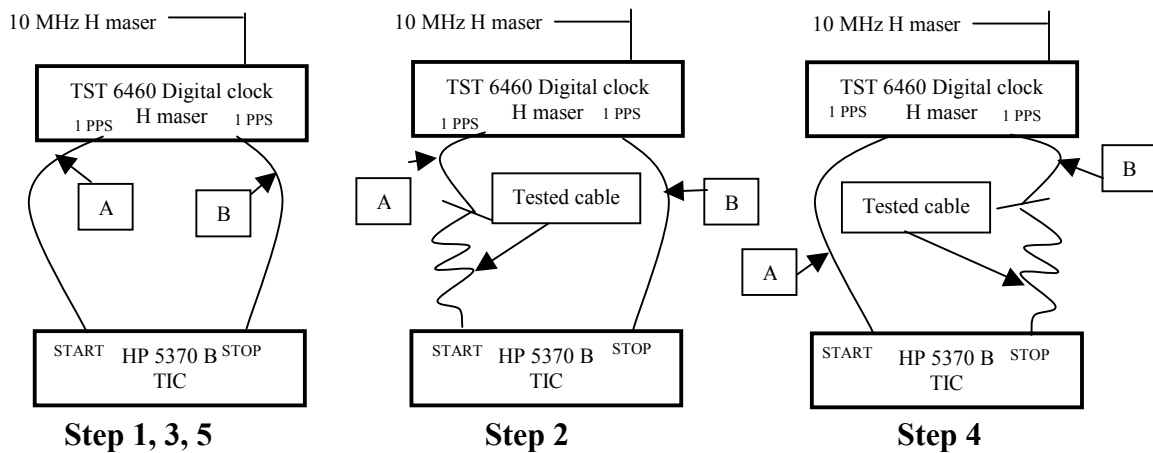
10 MHz H maser

TST 6460 Digital clock
H maser
1 PPS 1 PPS

A B

START HP 5370 B STOP
TIC

Step 1, 3, 5

10 MHz H maser

TST 6460 Digital clock
H maser
1 PPS 1 PPS

A Tested cable B

START HP 5370 B STOP
TIC

Step 2

10 MHz H maser

TST 6460 Digital clock
H maser
1 PPS 1 PPS

B
Tested cable
A

START HP 5370 B STOP
TIC

Step 4